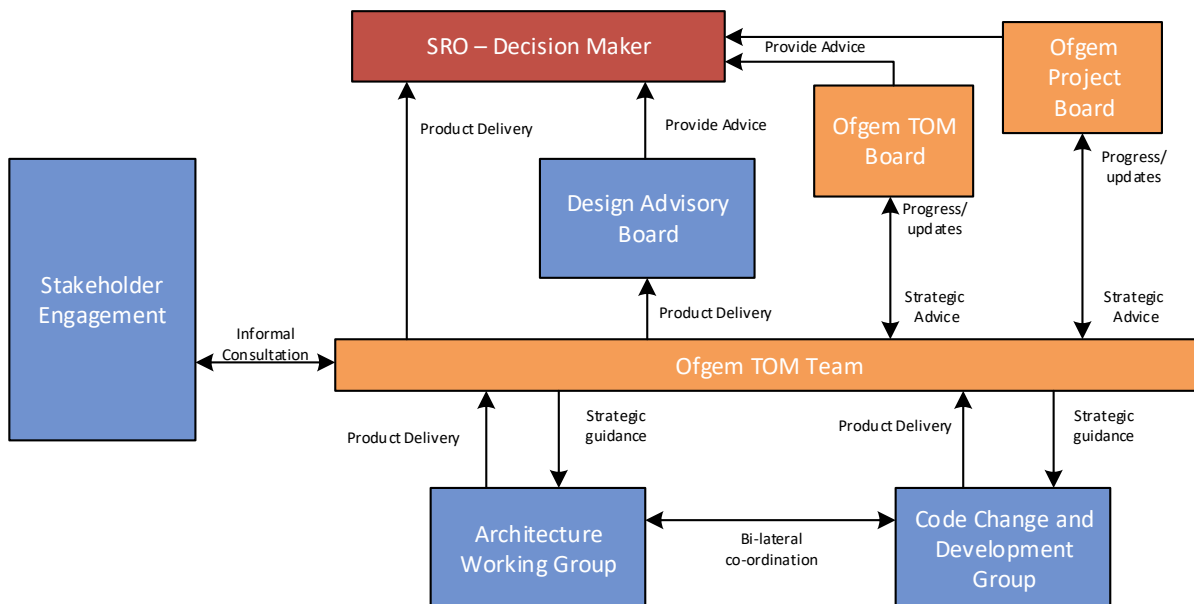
SRO – Decision Maker

Provide Advice

Ofgem Project Board

Ofgem TOM Board

Product Delivery

Provide Advice

Stakeholder Engagement

Design Advisory Board

Progress/ updates

Progress/ updates

Product Delivery

Strategic Advice

Strategic Advice

Informal Consultation

Ofgem TOM Team

Product Delivery

Strategic guidance

Product Delivery

Strategic guidance

Architecture Working Group

Bi-lateral co-ordination

Code Change and Development Group